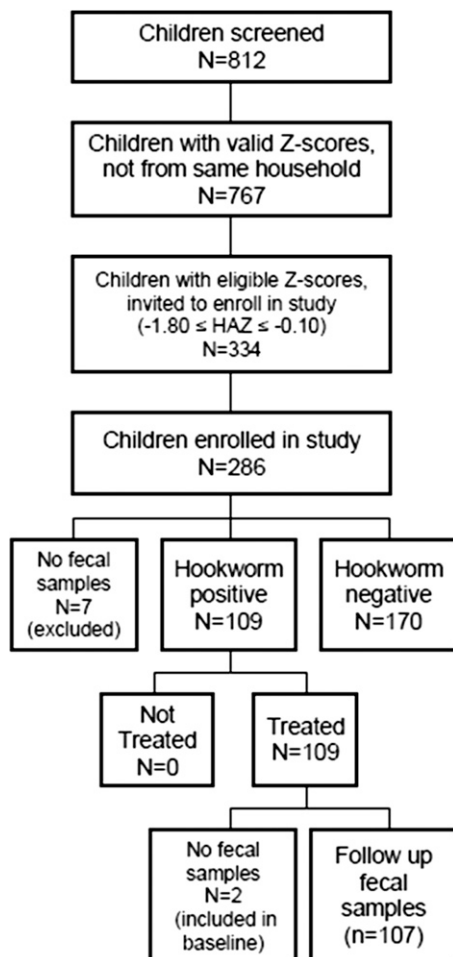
Children screened
N=812

Children with valid Z-scores, not from same household
N=767

Children with eligible Z-scores, invited to enroll in study
($-1.80 \leq HAZ \leq -0.10$)
N=334

Children enrolled in study
N=286

No fecal samples
N=7
(excluded)

Hookworm positive
N=109

Hookworm negative
N=170

Not Treated
N=0

Treated
N=109

No fecal samples
N=2
(included in baseline)

Follow up fecal samples
(n=107)